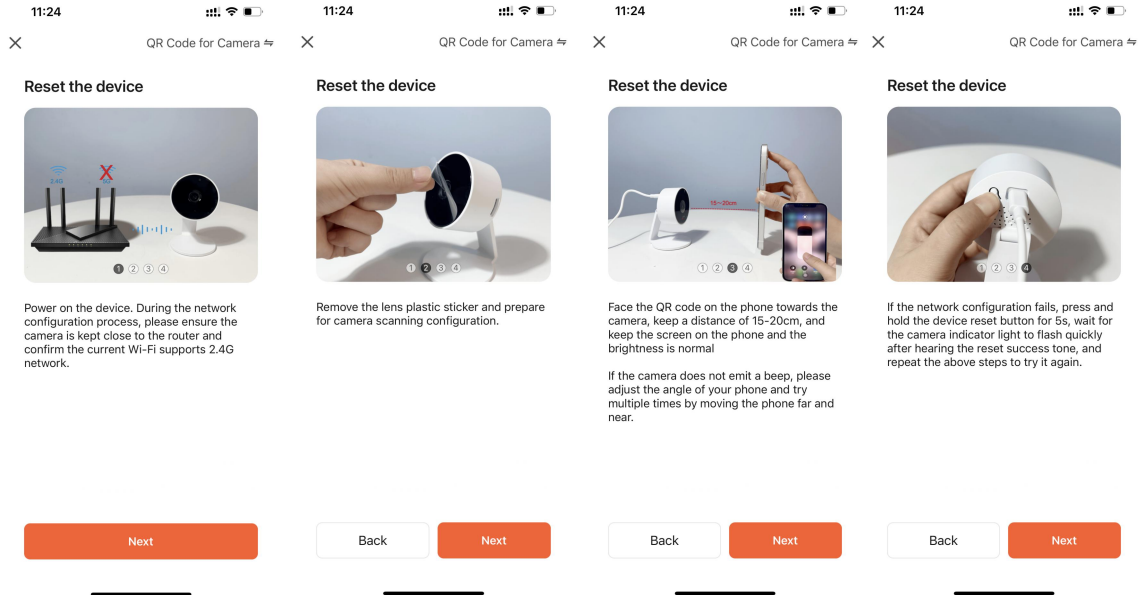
11:24

QR Code for Camera ⇋

Reset the device

2.4G 5G

1 2 3 4

Power on the device. During the network configuration process, please ensure the camera is kept close to the router and confirm the current Wi-Fi supports 2.4G network.

Next

11:24

QR Code for Camera ⇋

Reset the device

1 2 3 4

Remove the lens plastic sticker and prepare for camera scanning configuration.

Back

Next

11:24

QR Code for Camera ⇋

Reset the device

15~20cm

1 2 3 4

Face the QR code on the phone towards the camera, keep a distance of 15-20cm, and keep the screen on the phone and the brightness is normal

If the camera does not emit a beep, please adjust the angle of your phone and try multiple times by moving the phone far and near.

Back

Next

11:24

QR Code for Camera ⇋

Reset the device

1 2 3 4

If the network configuration fails, press and hold the device reset button for 5s, wait for the camera indicator light to flash quickly after hearing the reset success tone, and repeat the above steps to try it again.

Back

Next